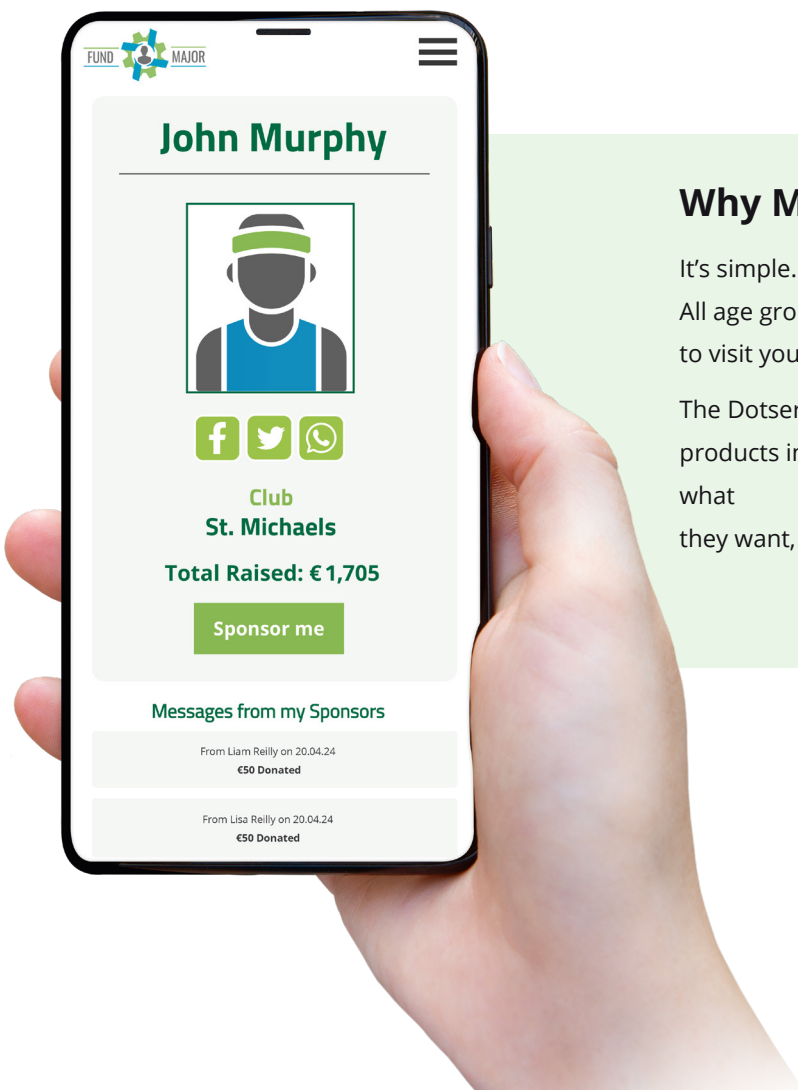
FUND MAJOR

John Murphy

Club
St. Michaels

Total Raised: € 1,705

Sponsor me

Messages from my Sponsors

From Liam Reilly on 20.04.24
€50 Donated

From Lisa Reilly on 20.04.24
€50 Donated

Why M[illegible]

It's simple. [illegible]
All age gro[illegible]
to visit you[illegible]

The Dotse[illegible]
products i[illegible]
what
they want, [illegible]